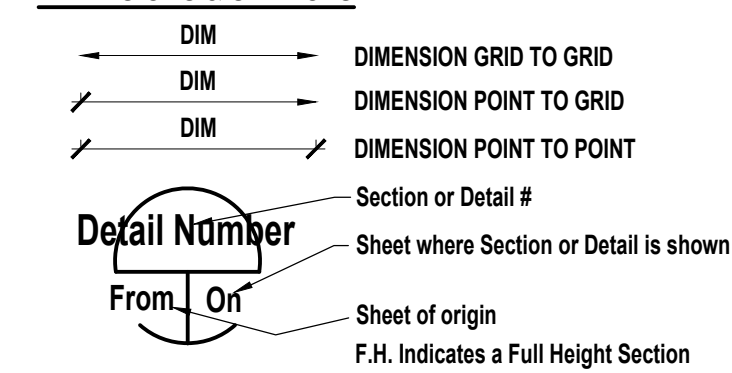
DIM

DIMENSION GRID TO GRID

DIM

DIMENSION POINT TO GRID

DIM

DIMENSION POINT TO POINT

Detail Number

Section or Detail #

Sheet where Section or Detail is shown

From On

Sheet of origin

F.H. Indicates a Full Height Section